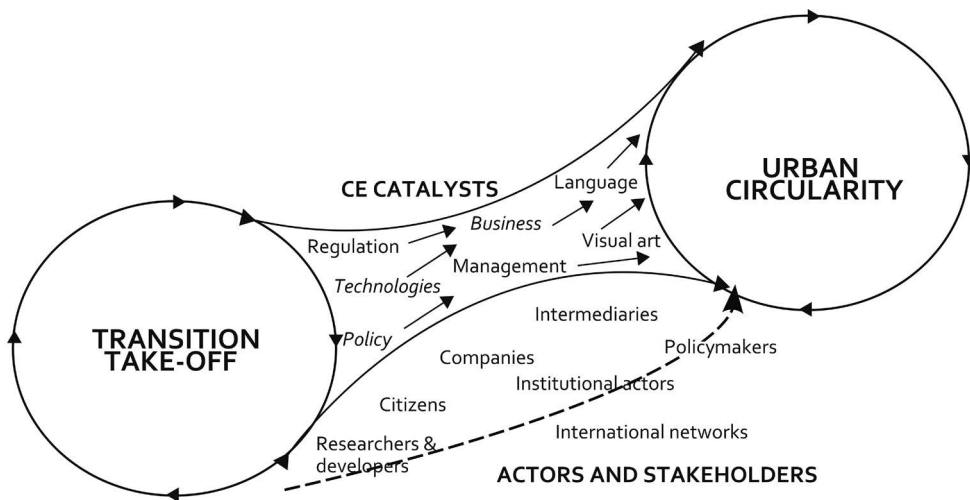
URBAN CIRCULARITY

CE CATALYSTS

Language

Business

Visual art

Regulation

Management

Technologies

Policy

TRANSITION TAKE-OFF

Intermediaries

Policymakers

Companies

Institutional actors

Citizens

International networks

Researchers & developers

ACTORS AND STAKEHOLDERS